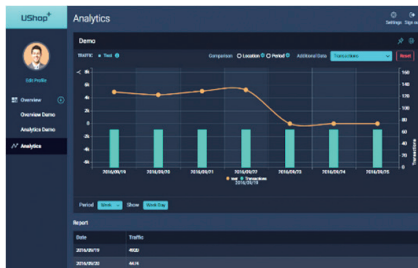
UShop+

Analytics

Settings Sign out

Edit Profile

Overview

Overview Demo

Analytics Demo

Analytics

Demo

Statistic Trad

Comparison Location Period Additional Data Transactions Reset

2016/09/19 2016/09/20 2016/09/21 2016/09/22 2016/09/23 2016/09/24 2016/09/25

Traf Transactions

2016/09/22

Transactions

Period Week Show Week Day

Report

| Date | Traffic |
|---|---|
| 2016/09/19 | 4820 |
| 2016/09/20 | 4474 |